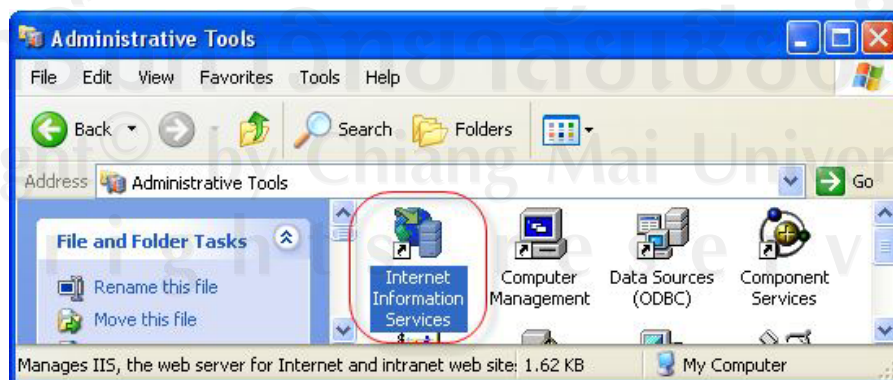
Administrative Tools

File Edit View Favorites Tools Help

Back Search Folders

Address Administrative Tools Go

File and Folder Tasks

Rename this file

Move this file

Internet Information Services

Computer Management

Data Sources (ODBC)

Component Services

Manages IIS, the web server for Internet and intranet web site: 1.62 KB My Computer

ght© by Chiang Mai Univer
r i g h t s r e s e r v